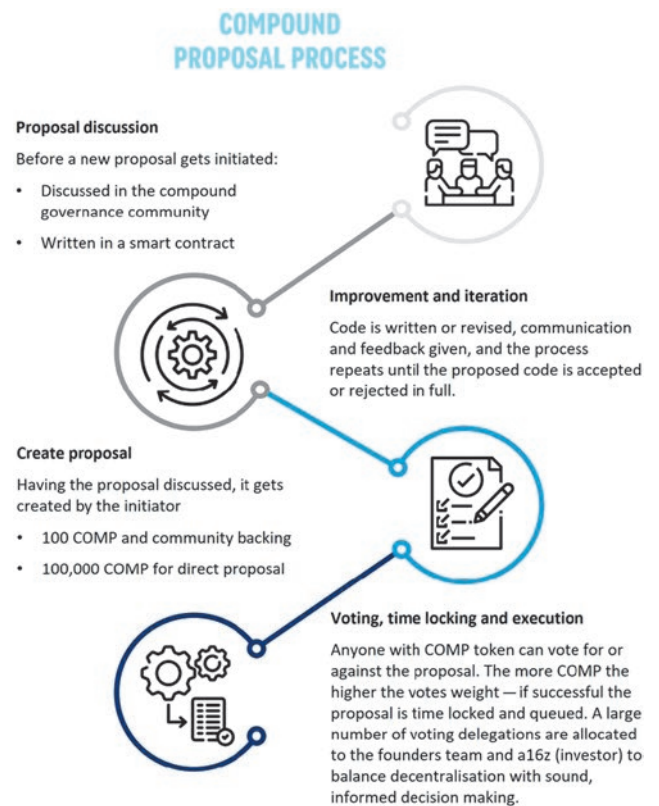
COMPOUND PROPOSAL PROCESS

Proposal discussion

Before a new proposal gets initiated:

- Discussed in the compound governance community
- Written in a smart contract

Improvement and iteration

Code is written or revised, communication and feedback given, and the process repeats until the proposed code is accepted or rejected in full.

Create proposal

Having the proposal discussed, it gets created by the initiator

- 100 COMP and community backing
- 100,000 COMP for direct proposal

Voting, time locking and execution

Anyone with COMP token can vote for or against the proposal. The more COMP the higher the votes weight — if successful the proposal is time locked and queued. A large number of voting delegations are allocated to the founders team and a16z (investor) to balance decentralisation with sound, informed decision making.